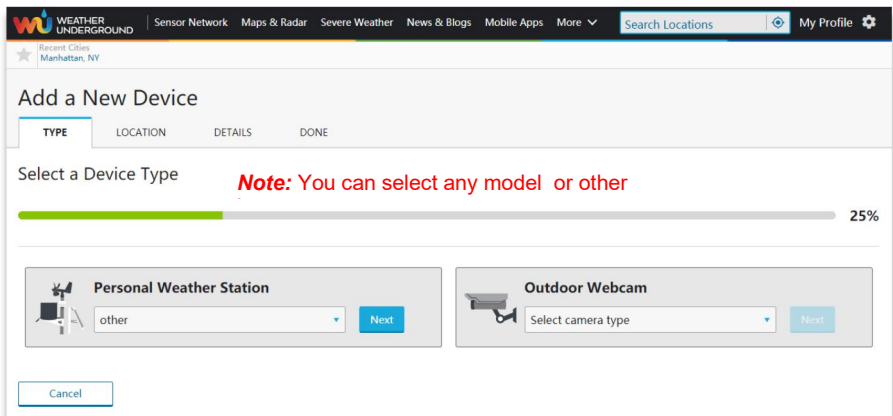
WEATHER UNDERGROUND | Sensor Network | Maps & Radar | Severe Weather | News & Blogs | Mobile Apps | More | Search Locations | My Profile

Recent Cities
Manhattan, NY

Add a New Device

TYPE | LOCATION | DETAILS | DONE

Select a Device Type

**Note:** You can select any model or other

25%

Personal Weather Station
other
Next

Outdoor Webcam
Select camera type
Next

Cancel